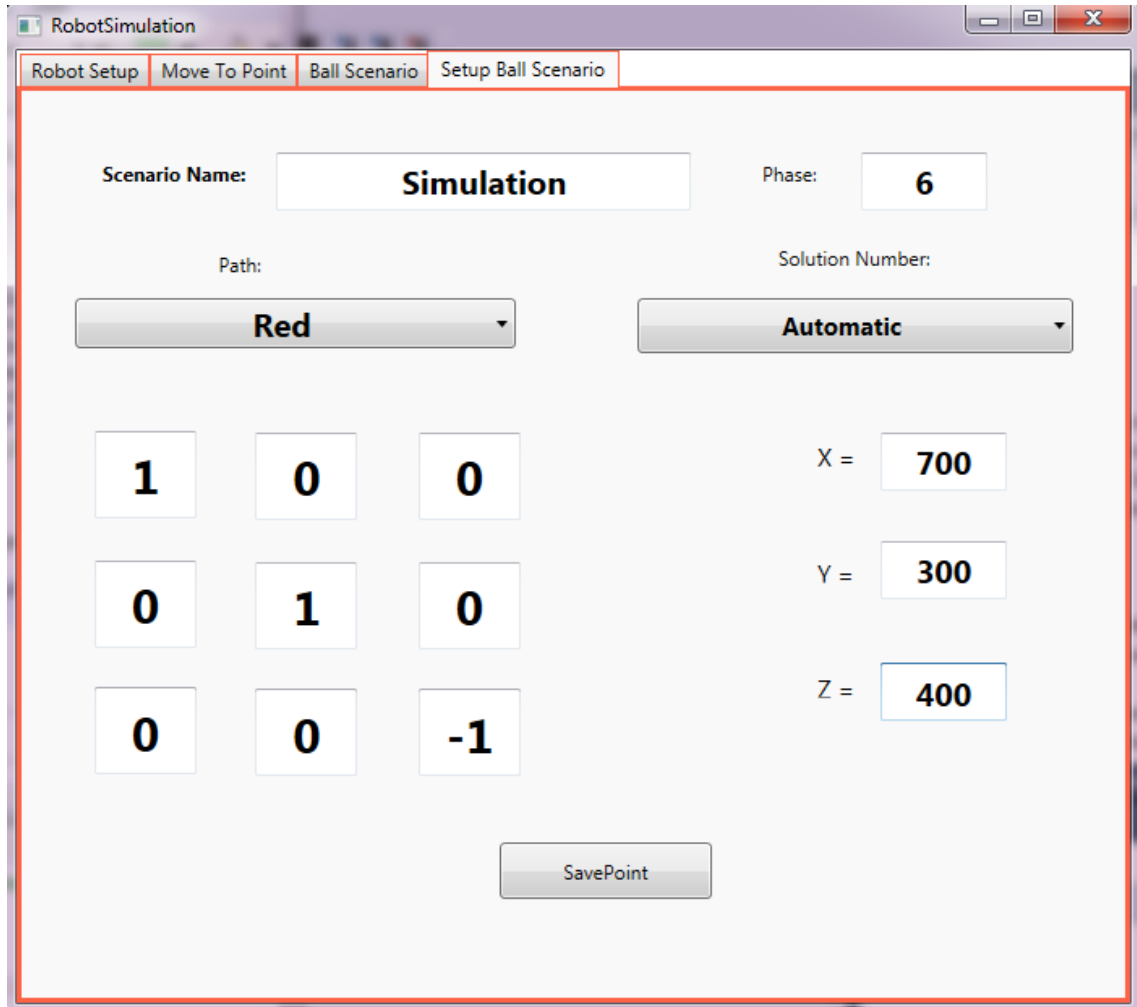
RobotSimulation

Robot Setup | Move To Point | Ball Scenario | Setup Ball Scenario

Scenario Name: Simulation

Phase: 6

Path:

Red

Solution Number:

Automatic

| | | |
|---|---|---|
| 1 | 0 | 0 |
| 0 | 1 | 0 |
| 0 | 0 | -1 |

X = 700

Y = 300

Z = 400

SavePoint